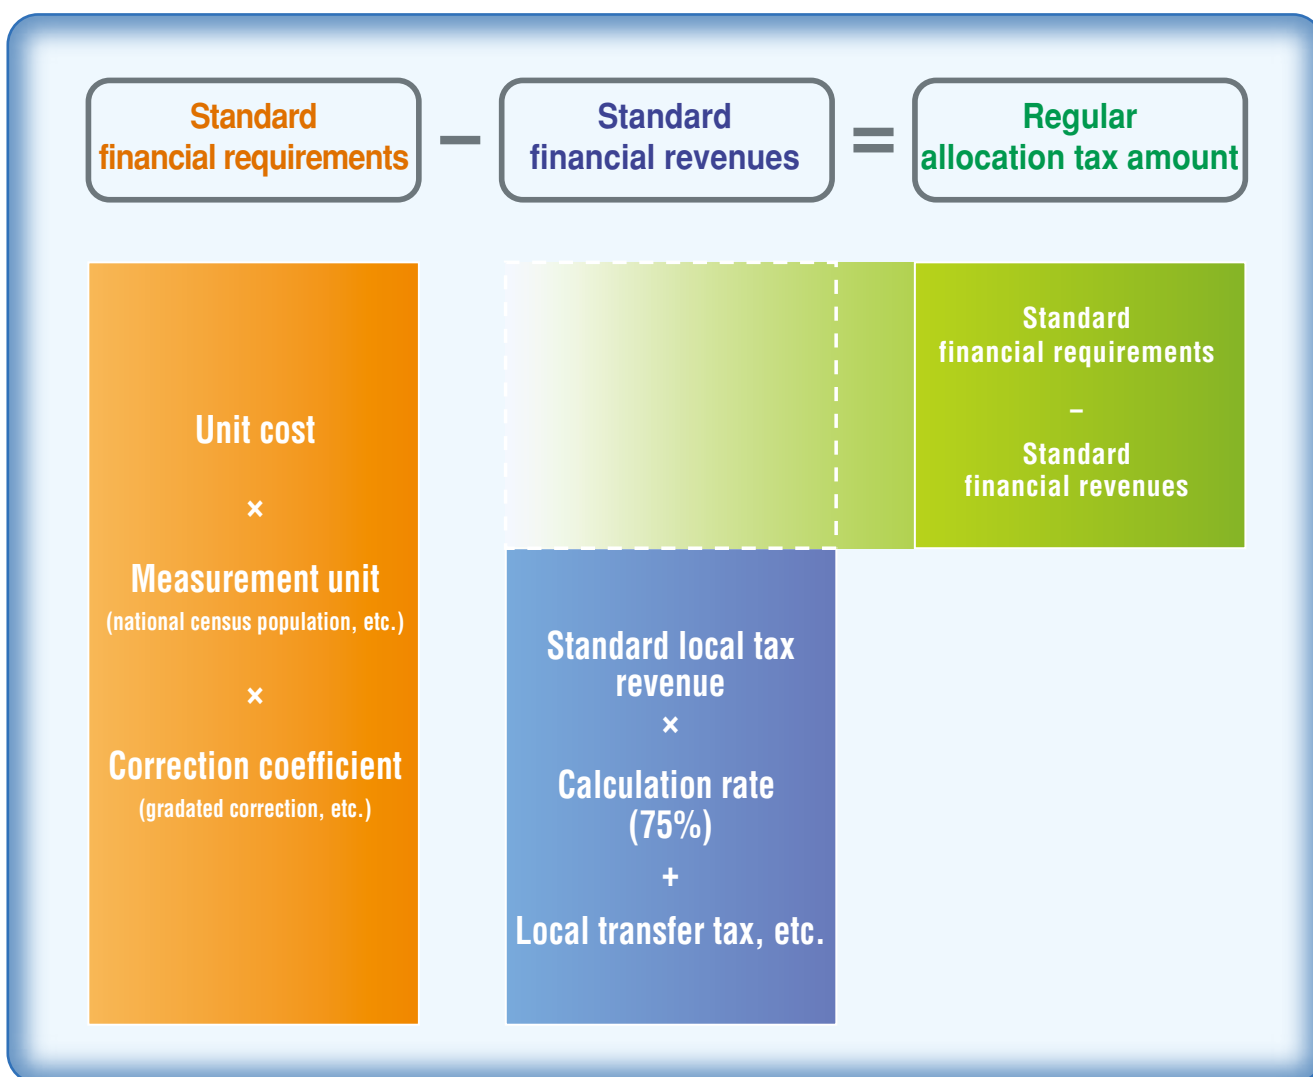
Standard financial requirements – Standard financial revenues = Regular allocation tax amount

Unit cost
×
Measurement unit
(national census population, etc.)
×
Correction coefficient
(gradated correction, etc.)

Standard financial requirements
–
Standard financial revenues

Standard local tax revenue
×
Calculation rate (75%)
+
Local transfer tax, etc.